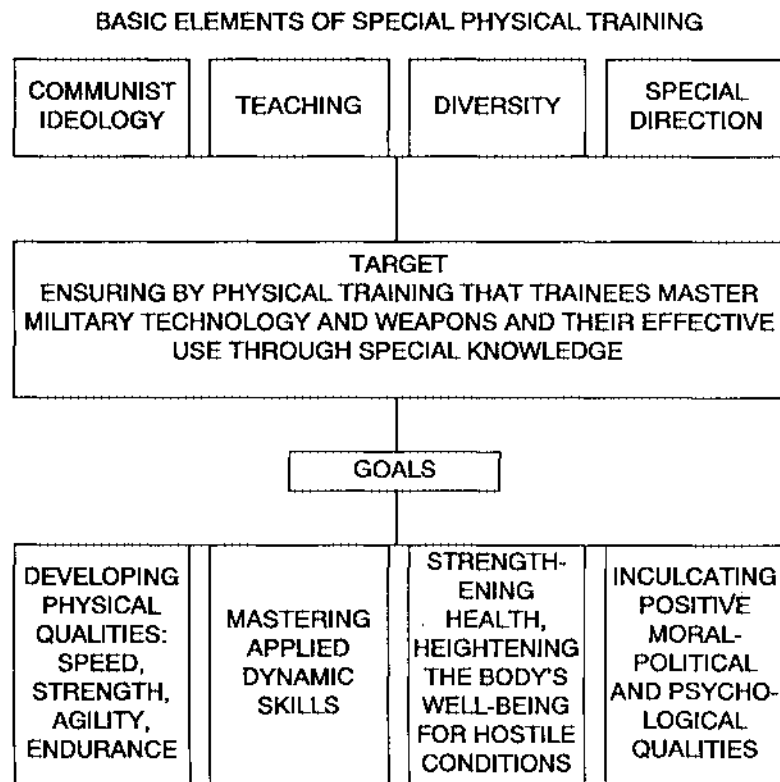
BASIC ELEMENTS OF SPECIAL PHYSICAL TRAINING

COMMUNIST IDEOLOGY

TEACHING

DIVERSITY

SPECIAL DIRECTION

TARGET
ENSURING BY PHYSICAL TRAINING THAT TRAINEES MASTER MILITARY TECHNOLOGY AND WEAPONS AND THEIR EFFECTIVE USE THROUGH SPECIAL KNOWLEDGE

GOALS

DEVELOPING PHYSICAL QUALITIES: SPEED, STRENGTH, AGILITY, ENDURANCE

MASTERING APPLIED DYNAMIC SKILLS

STRENGTHENING HEALTH, HEIGHTENING THE BODY'S WELL-BEING FOR HOSTILE CONDITIONS

INCULCATING POSITIVE MORAL-POLITICAL AND PSYCHOLOGICAL QUALITIES